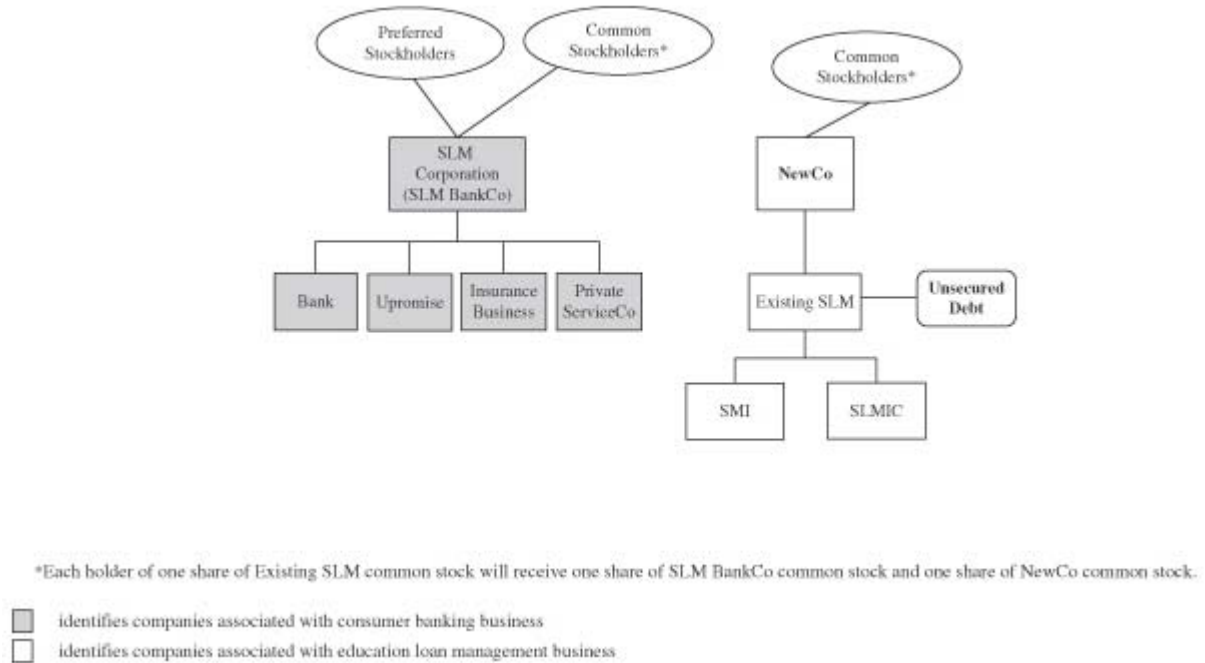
Preferred Stockholders

Common Stockholders*

SLM Corporation (SLM BankCo)

Bank

Upromise

Insurance Business

Private ServiceCo

Common Stockholders*

NewCo

Existing SLM

Unsecured Debt

SMI

SLMIC

*Each holder of one share of Existing SLM common stock will receive one share of SLM BankCo common stock and one share of NewCo common stock.

identifies companies associated with consumer banking business

identifies companies associated with education loan management business